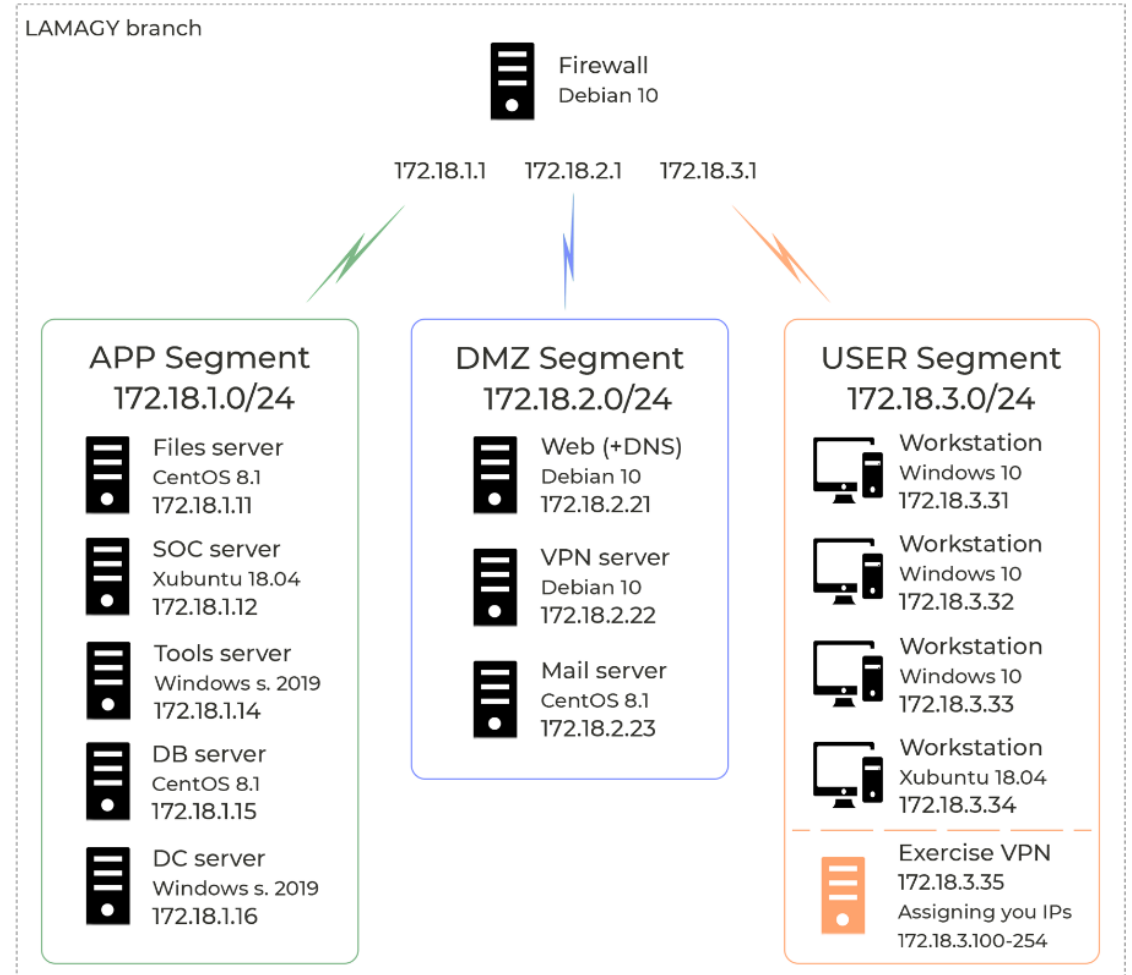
LAMAGY branch

Firewall
Debian 10

172.18.1.1 172.18.2.1 172.18.3.1

APP Segment
172.18.1.0/24

Files server
CentOS 8.1
172.18.1.11

SOC server
Xubuntu 18.04
172.18.1.12

Tools server
Windows s. 2019
172.18.1.14

DB server
CentOS 8.1
172.18.1.15

DC server
Windows s. 2019
172.18.1.16

DMZ Segment
172.18.2.0/24

Web (+DNS)
Debian 10
172.18.2.21

VPN server
Debian 10
172.18.2.22

Mail server
CentOS 8.1
172.18.2.23

USER Segment
172.18.3.0/24

Workstation
Windows 10
172.18.3.31

Workstation
Windows 10
172.18.3.32

Workstation
Windows 10
172.18.3.33

Workstation
Xubuntu 18.04
172.18.3.34

Exercise VPN
172.18.3.35
Assigning you IPs
172.18.3.100-254